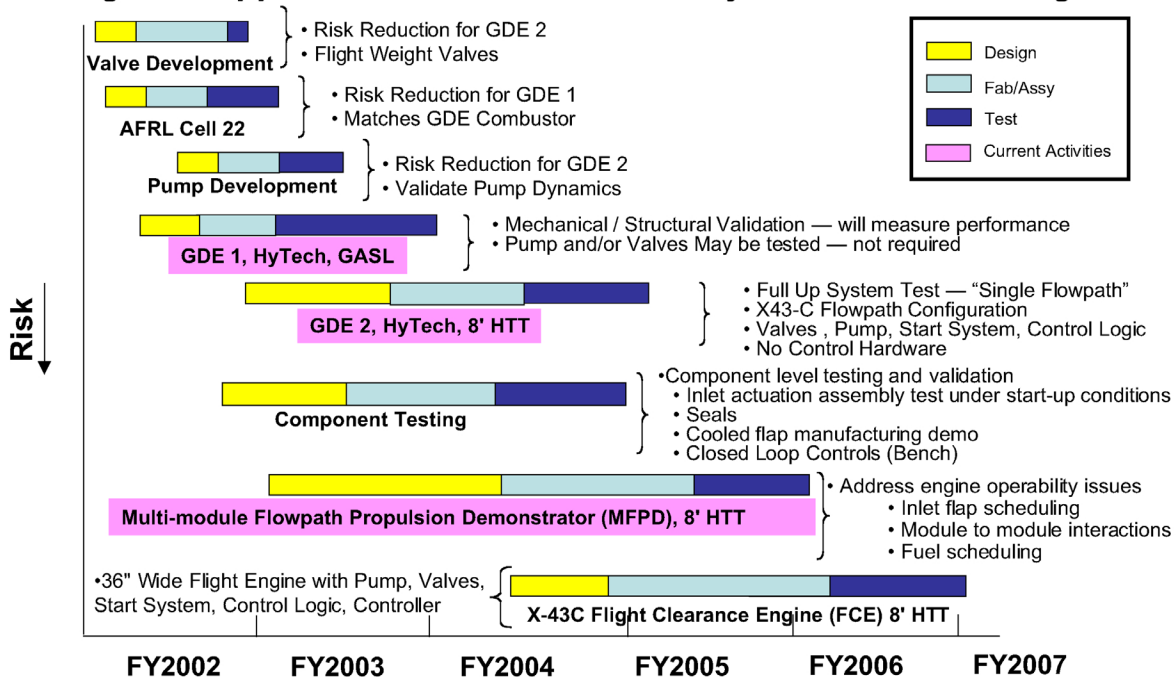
Design
Fab/Assy
Test
Current Activities

Valve Development
• Risk Reduction for GDE 2
• Flight Weight Valves

AFRL Cell 22
• Risk Reduction for GDE 1
• Matches GDE Combustor

Pump Development
• Risk Reduction for GDE 2
• Validate Pump Dynamics

GDE 1, HyTech, GASL
• Mechanical / Structural Validation — will measure performance
• Pump and/or Valves May be tested — not required

GDE 2, HyTech, 8' HTT
• Full Up System Test — "Single Flowpath"
• X43-C Flowpath Configuration
• Valves , Pump, Start System, Control Logic
• No Control Hardware

Component Testing
•Component level testing and validation
• Inlet actuation assembly test under start-up conditions
• Seals
• Cooled flap manufacturing demo
• Closed Loop Controls (Bench)

Multi-module Flowpath Propulsion Demonstrator (MFPD), 8' HTT
• Address engine operability issues
• Inlet flap scheduling
• Module to module interactions
• Fuel scheduling

•36" Wide Flight Engine with Pump, Valves, Start System, Control Logic, Controller
X-43C Flight Clearance Engine (FCE) 8' HTT

Risk

FY2002 FY2003 FY2004 FY2005 FY2006 FY2007